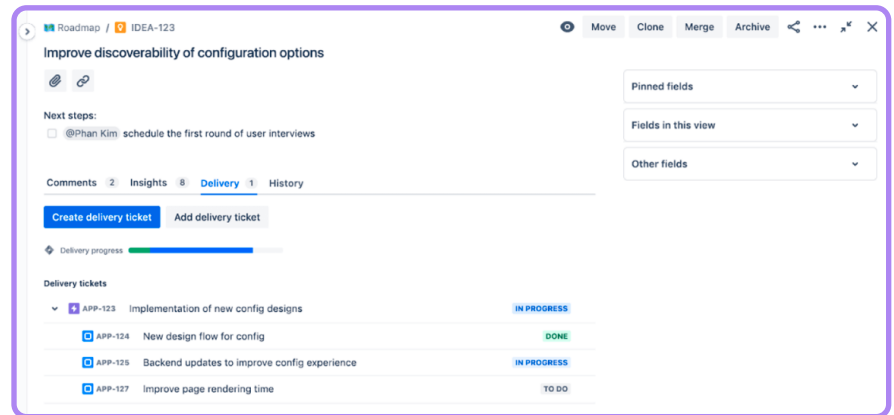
Roadmap / IDEA-123

Move Clone Merge Archive

Improve discoverability of configuration options

Next steps:

@Phan Kim schedule the first round of user interviews

Comments 2 Insights 8 Delivery 1 History

Create delivery ticket Add delivery ticket

Delivery progress

Delivery tickets

APP-123 Implementation of new config designs IN PROGRESS

APP-124 New design flow for config DONE

APP-125 Backend updates to improve config experience IN PROGRESS

APP-127 Improve page rendering time TO DO

Pinned fields

Fields in this view

Other fields